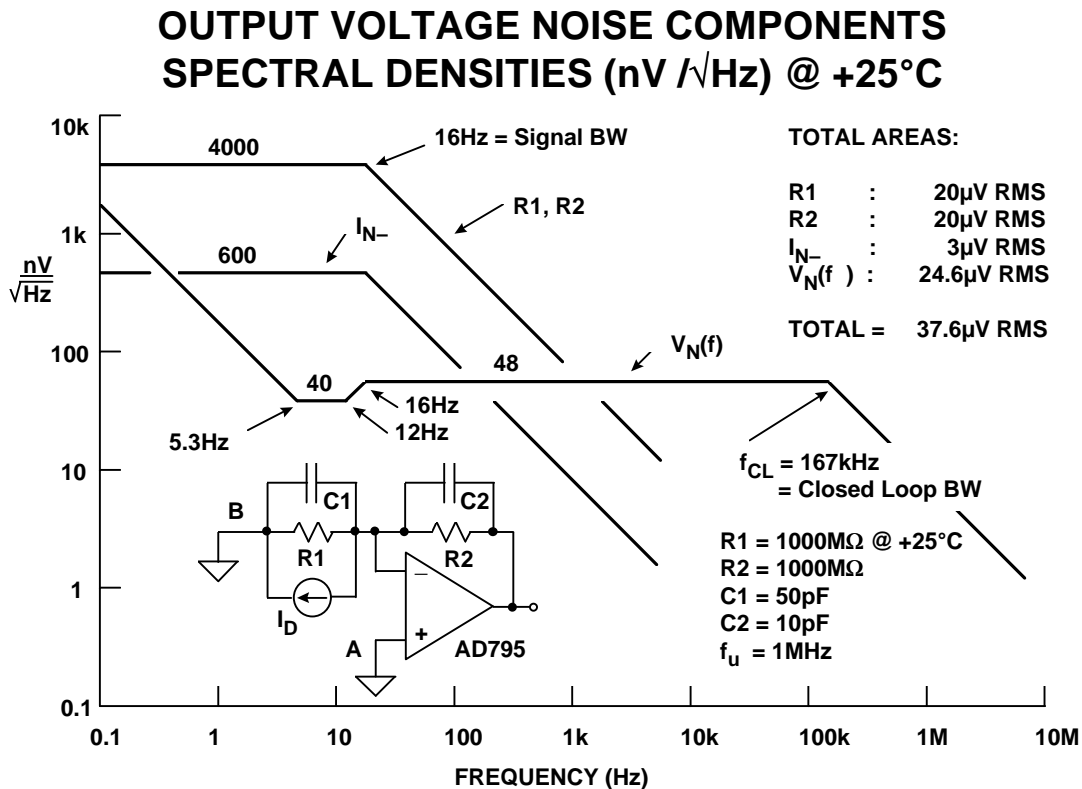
OUTPUT VOLTAGE NOISE COMPONENTS SPECTRAL DENSITIES (nV /√Hz) @ +25°C

10k
1k
100
10
1
0.1

$\frac{nV}{\sqrt{Hz}}$

4000
16Hz = Signal BW
R1, R2
$I_{N-}$
600
40
48
$V_N(f)$
5.3Hz
16Hz
12Hz
$f_{CL}$ = 167kHz
= Closed Loop BW

TOTAL AREAS:

| | | |
|---|---|---|
| R1 | : | 20µV RMS |
| R2 | : | 20µV RMS |
| $I_{N-}$ | : | 3µV RMS |
| $V_N$(f ) | : | 24.6µV RMS |

TOTAL = 37.6µV RMS

B
C1
C2
R1
R2
$I_D$
A
AD795

R1 = 1000MΩ @ +25°C
R2 = 1000MΩ
C1 = 50pF
C2 = 10pF
$f_u$ = 1MHz

0.1
1
10
100
1k
10k
100k
1M
10M

FREQUENCY (Hz)